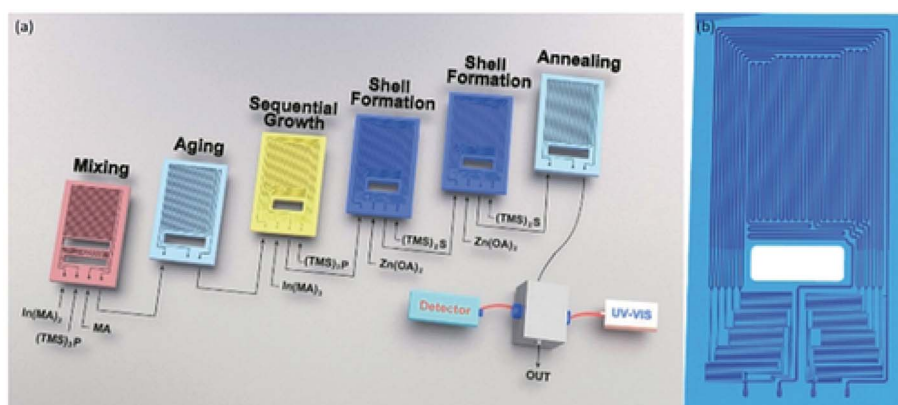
(a)

Mixing

Aging

Sequential Growth

Shell Formation

Shell Formation

Annealing

In(MA)$_3$

(TMS)$_3$P

MA

In(MA)$_3$

(TMS)$_3$P

Zn(OA)$_2$

(TMS)$_2$S

Zn(OA)$_2$

(TMS)$_2$S

Detector

UV-VIS

OUT

(b)